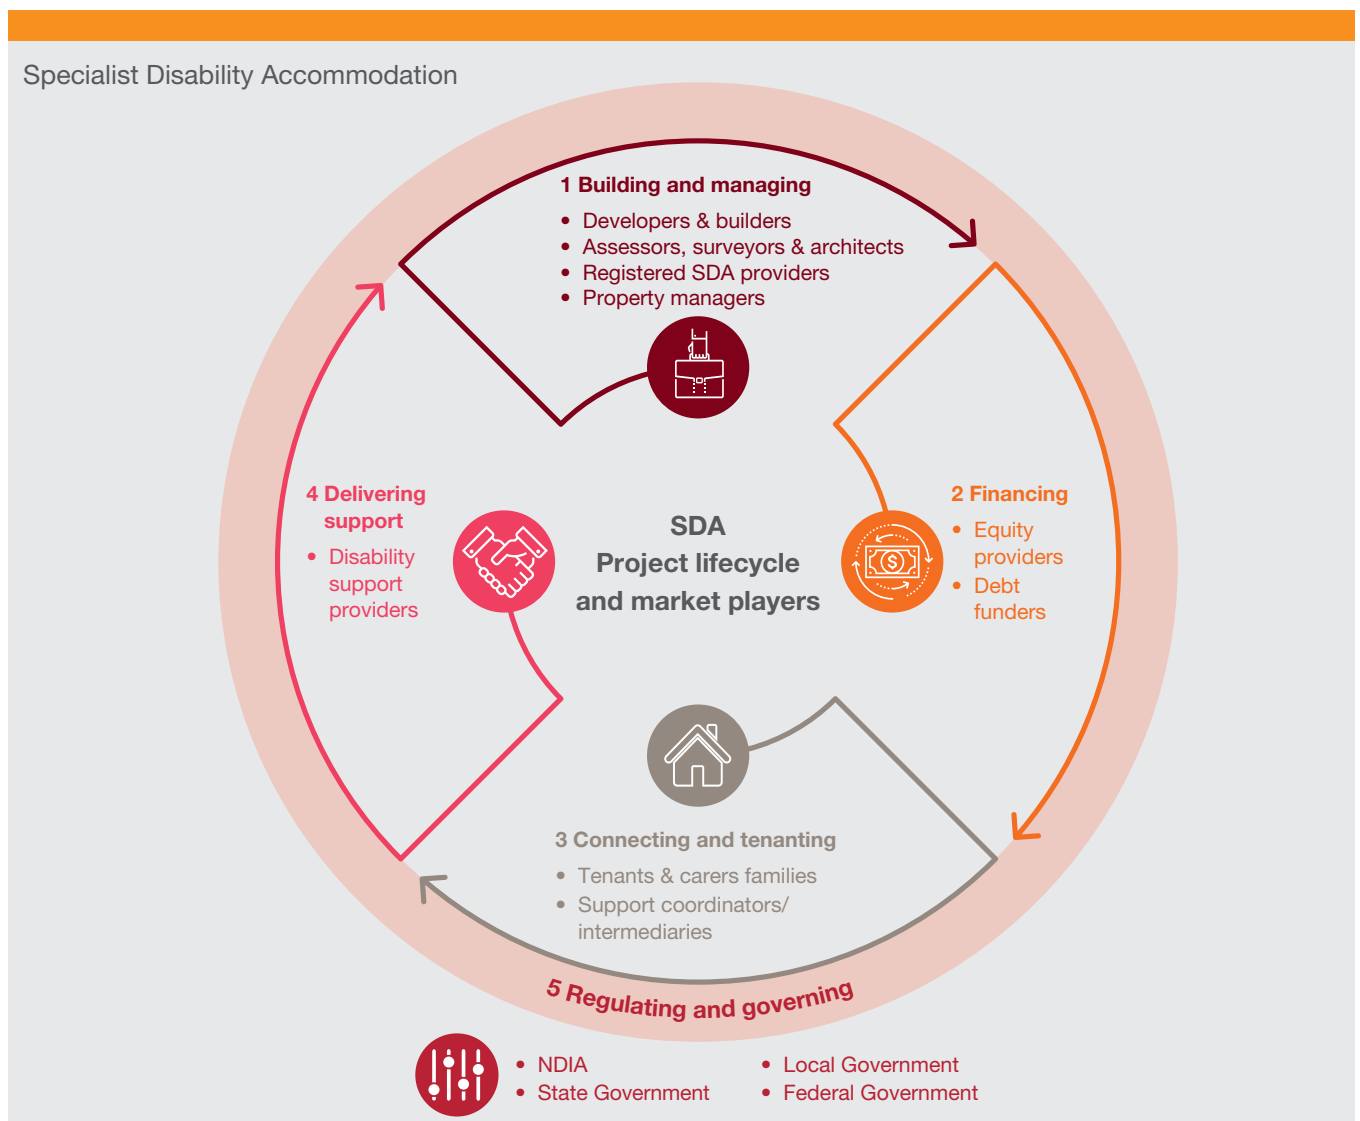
Specialist Disability Accommodation

1 Building and managing
• Developers & builders
• Assessors, surveyors & architects
• Registered SDA providers
• Property managers

4 Delivering support
• Disability support providers

SDA
Project lifecycle and market players

2 Financing
• Equity providers
• Debt funders

3 Connecting and tenanting
• Tenants & carers families
• Support coordinators/ intermediaries

5 Regulating and governing

• NDIA
• State Government
• Local Government
• Federal Government